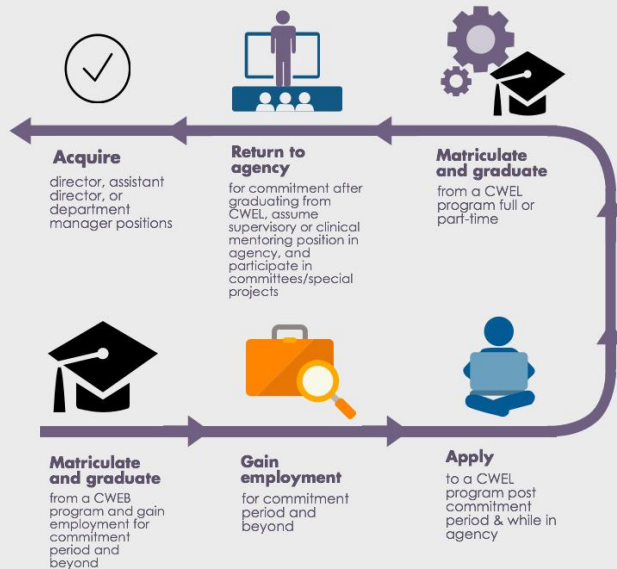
Acquire
director, assistant director, or department manager positions

Return to agency
for commitment after graduating from CWEL, assume supervisory or clinical mentoring position in agency, and participate in committees/special projects

Matriculate and graduate
from a CWEL program full or part-time

Matriculate and graduate
from a CWEB program and gain employment for commitment period and beyond

Gain employment
for commitment period and beyond

Apply
to a CWEL program post commitment period & while in agency